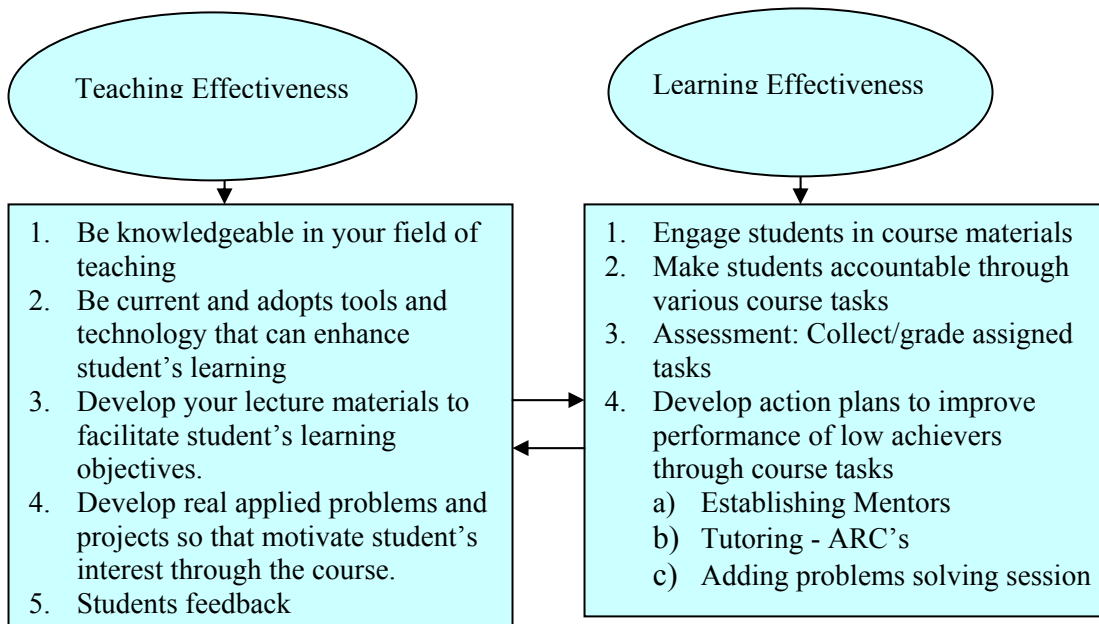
Teaching Effectiveness

Learning Effectiveness

1. Be knowledgeable in your field of teaching
2. Be current and adopts tools and technology that can enhance student's learning
3. Develop your lecture materials to facilitate student's learning objectives.
4. Develop real applied problems and projects so that motivate student's interest through the course.
5. Students feedback

1. Engage students in course materials
2. Make students accountable through various course tasks
3. Assessment: Collect/grade assigned tasks
4. Develop action plans to improve performance of low achievers through course tasks
a) Establishing Mentors
b) Tutoring - ARC's
c) Adding problems solving session